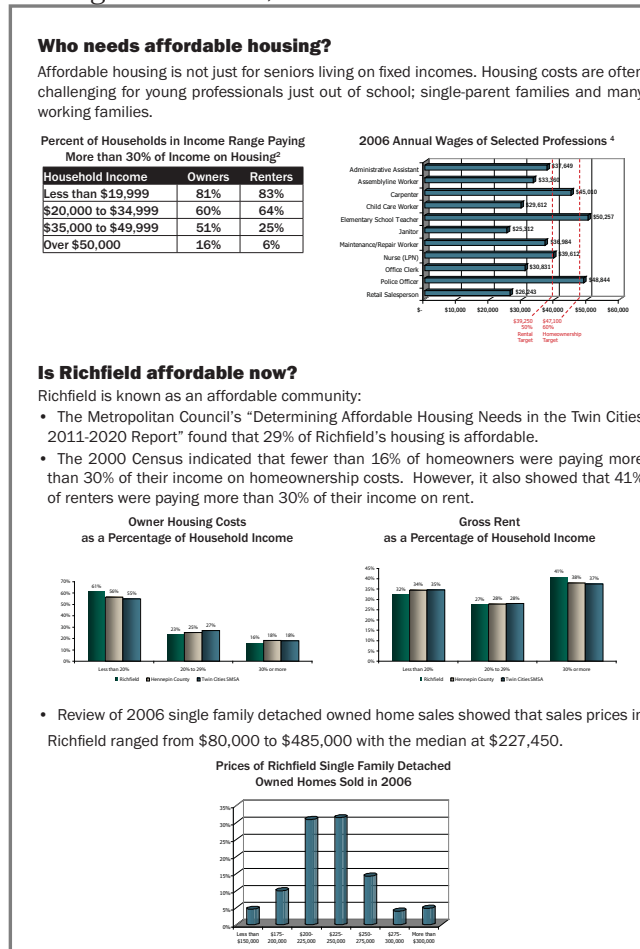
Who needs affordable housing?

Affordable housing is not just for seniors living on fixed incomes. Housing costs are ofter challenging for young professionals just out of school; single-parent families and many working families.

Percent of Households in Income Range Paying More than 30% of Income on Housing²

| Household Income | Owners | Renters |
|---|---|---|
| Less than \$19,999 | 81% | 83% |
| \$20,000 to \$34,999 | 60% | 64% |
| \$35,000 to \$49,999 | 51% | 25% |
| Over \$50,000 | 16% | 6% |

2006 Annual Wages of Selected Professions ⁴

Administrative Assistant \$37,649
Assemblyline Worker \$33,560
Carpenter \$45,000
Child Care Worker \$29,612
Elementary School Teacher \$50,257
Janitor \$25,312
Maintenance/Repair Worker \$38,984
Nurse (LPN) \$39,612
Office Clerk \$30,831
Police Officer \$48,844
Retail Salesperson \$26,243

\$- \$10,000 \$20,000 \$30,000 \$40,000 \$50,000 \$60,000

\$39,250 50% Rental Target
\$47,100 60% Homeownership Target

Is Richfield affordable now?

Richfield is known as an affordable community:

• The Metropolitan Council's "Determining Affordable Housing Needs in the Twin Cities 2011-2020 Report" found that 29% of Richfield's housing is affordable.

• The 2000 Census indicated that fewer than 16% of homeowners were paying more than 30% of their income on homeownership costs. However, it also showed that 41% of renters were paying more than 30% of their income on rent.

Owner Housing Costs as a Percentage of Household Income

70% 60% 50% 40% 30% 20% 10% 0%
61% 56% 55%
23% 25% 27%
16% 18% 18%
Less than 20% 20% to 29% 30% or more
Richfield Hennepin County Twin Cities SMSA

Gross Rent as a Percentage of Household Income

45% 40% 35% 30% 25% 20% 15% 10% 5% 0%
32% 34% 35%
27% 28% 28%
41% 38% 37%
Less than 20% 20% to 29% 30% or more
Richfield Hennepin County Twin Cities SMSA

• Review of 2006 single family detached owned home sales showed that sales prices ir Richfield ranged from \$80,000 to \$485,000 with the median at \$227,450.

Prices of Richfield Single Family Detached Owned Homes Sold in 2006

35% 30% 25% 20% 15% 10% 5% 0%
Less than \$150,000 \$175-200,000 \$200-225,000 \$225-250,000 \$250-275,000 \$275-300,000 More than \$300,000